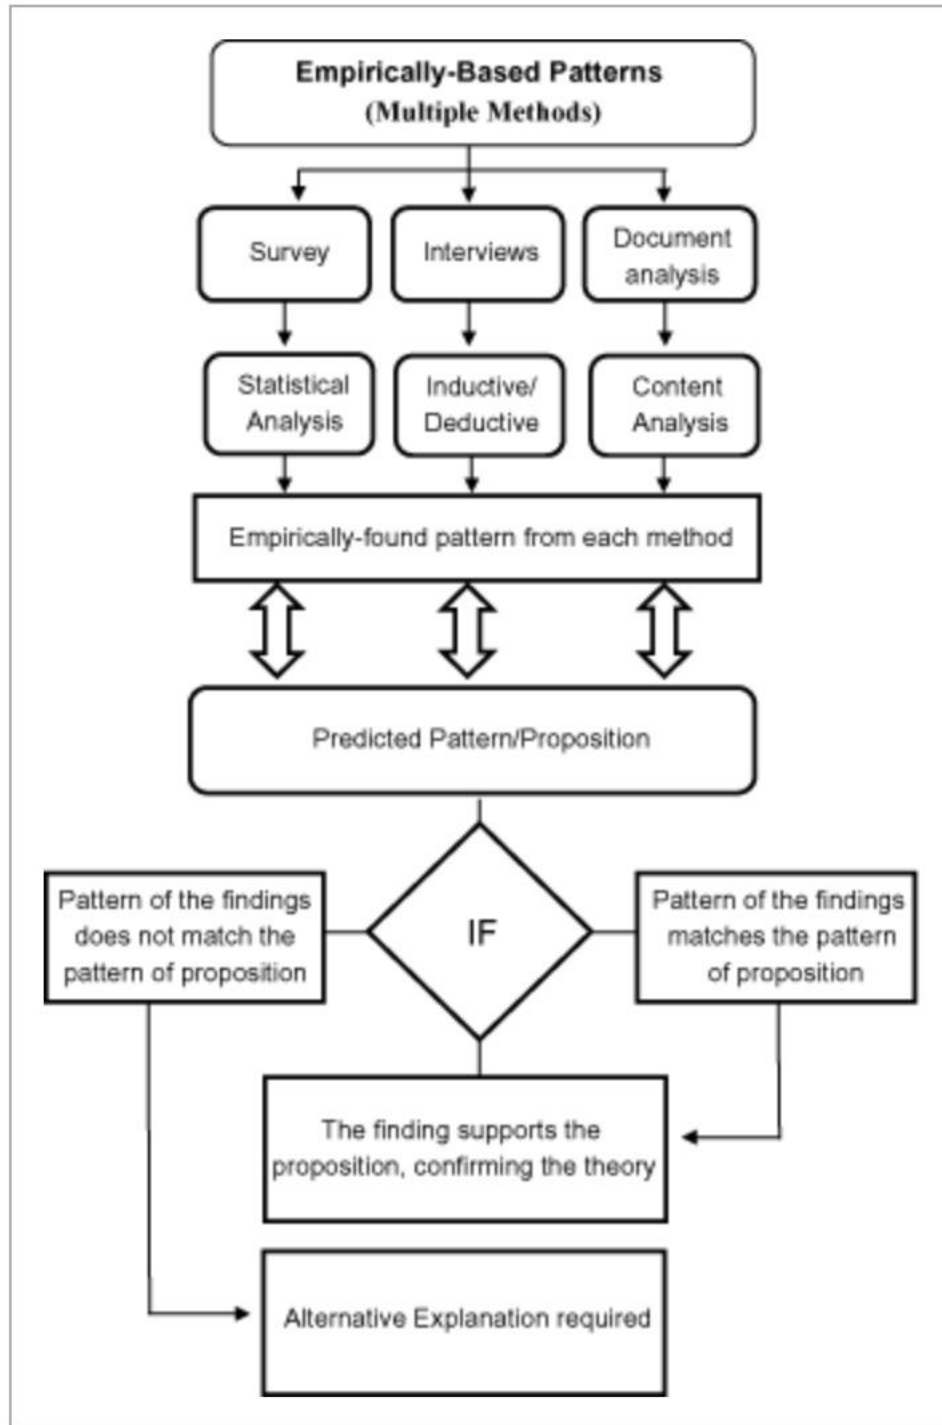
Empirically-Based Patterns
(Multiple Methods)

Survey

Interviews

Document analysis

Statistical Analysis

Inductive/ Deductive

Content Analysis

Empirically-found pattern from each method

Predicted Pattern/Proposition

Pattern of the findings does not match the pattern of proposition

IF

Pattern of the findings matches the pattern of proposition

The finding supports the proposition, confirming the theory

Alternative Explanation required